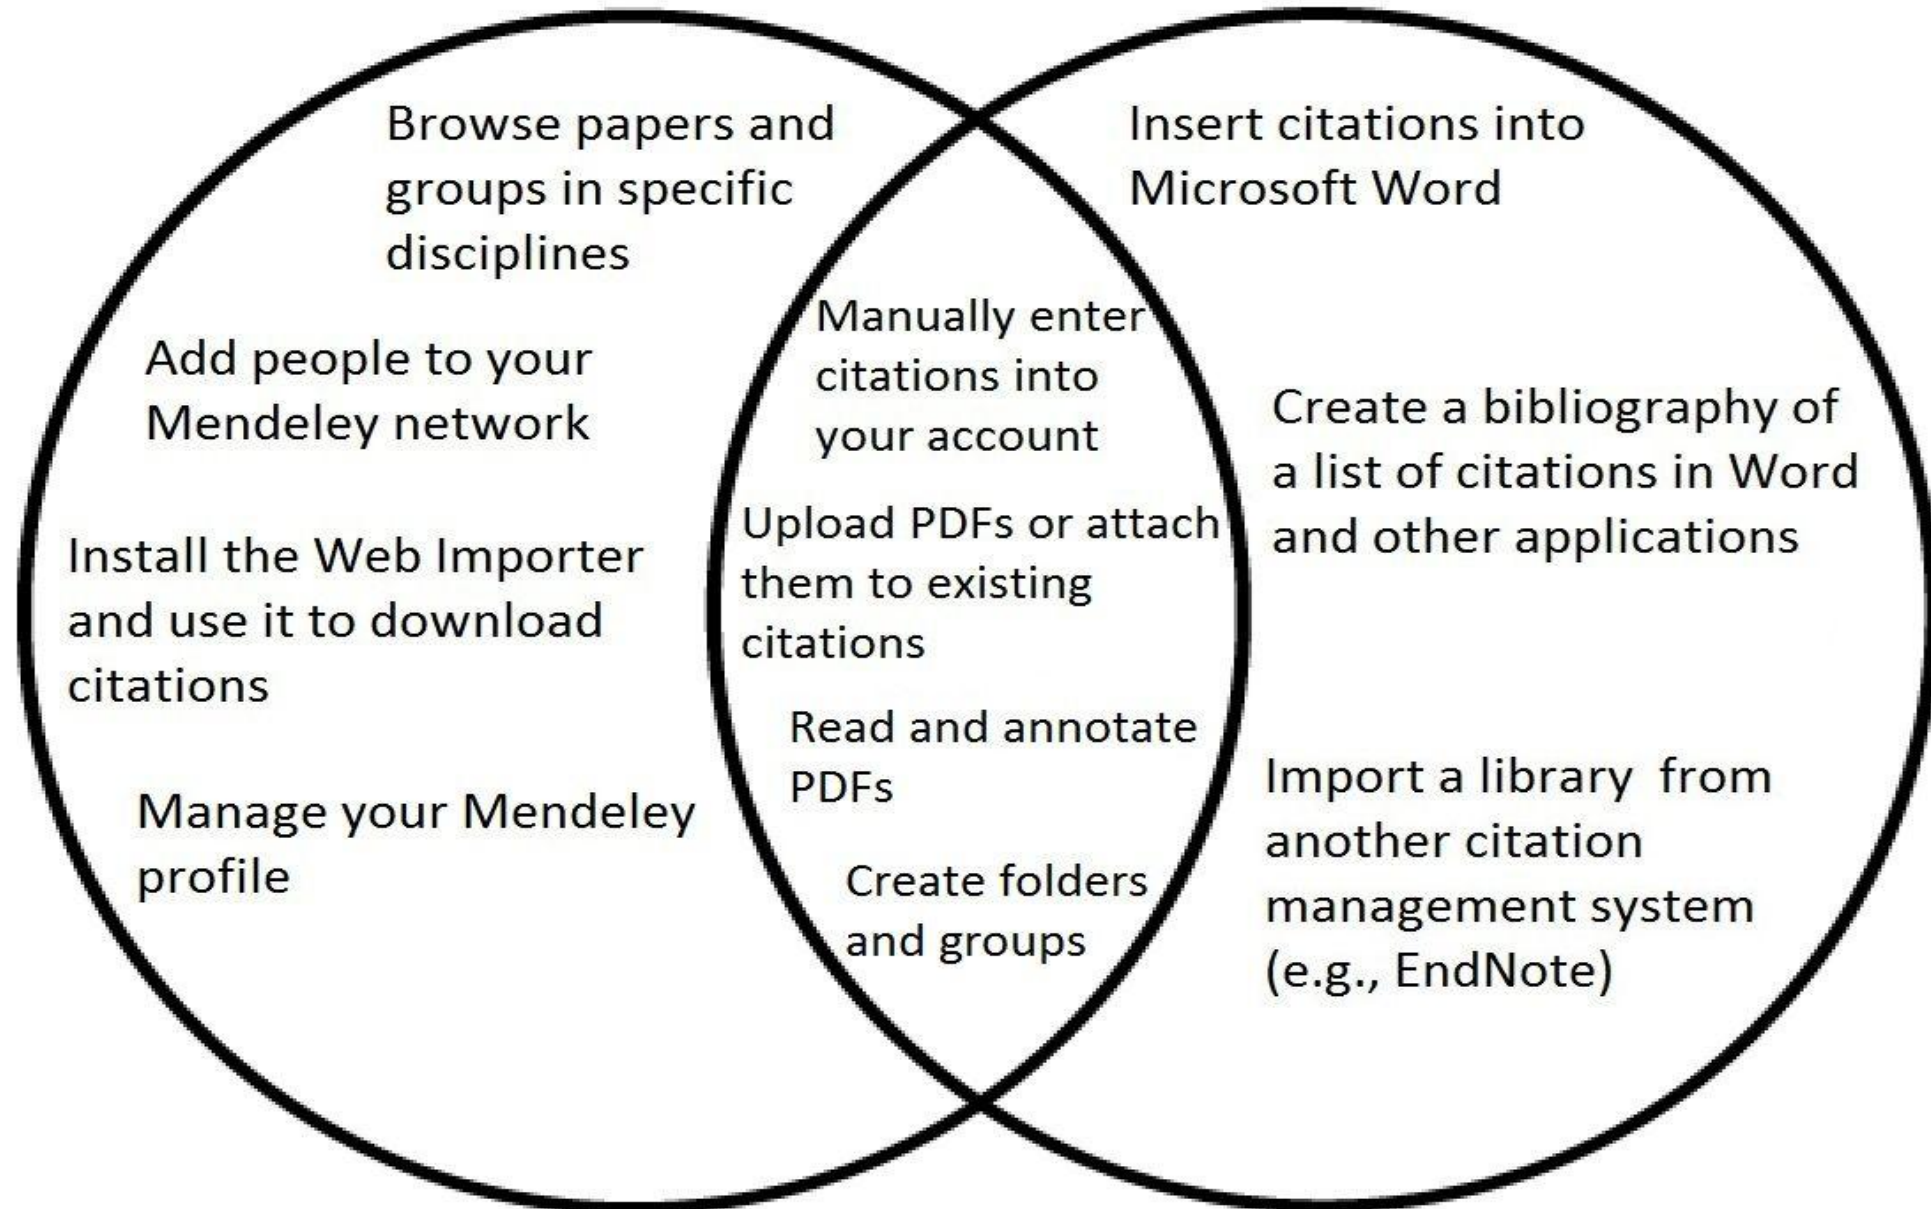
Browse papers and groups in specific disciplines

Add people to your Mendeley network

Install the Web Importer and use it to download citations

Manage your Mendeley profile

Manually enter citations into your account

Upload PDFs or attach them to existing citations

Read and annotate PDFs

Create folders and groups

Insert citations into Microsoft Word

Create a bibliography of a list of citations in Word and other applications

Import a library  from another citation management system (e.g., EndNote)